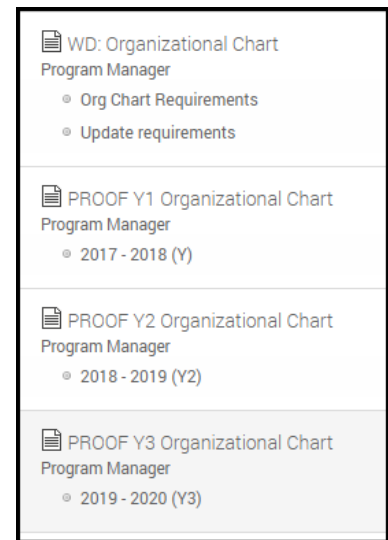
WD: Organizational Chart
Program Manager
- Org Chart Requirements
- Update requirements

PROOF Y1 Organizational Chart
Program Manager
- 2017 - 2018 (Y)

PROOF Y2 Organizational Chart
Program Manager
- 2018 - 2019 (Y2)

PROOF Y3 Organizational Chart
Program Manager
- 2019 - 2020 (Y3)